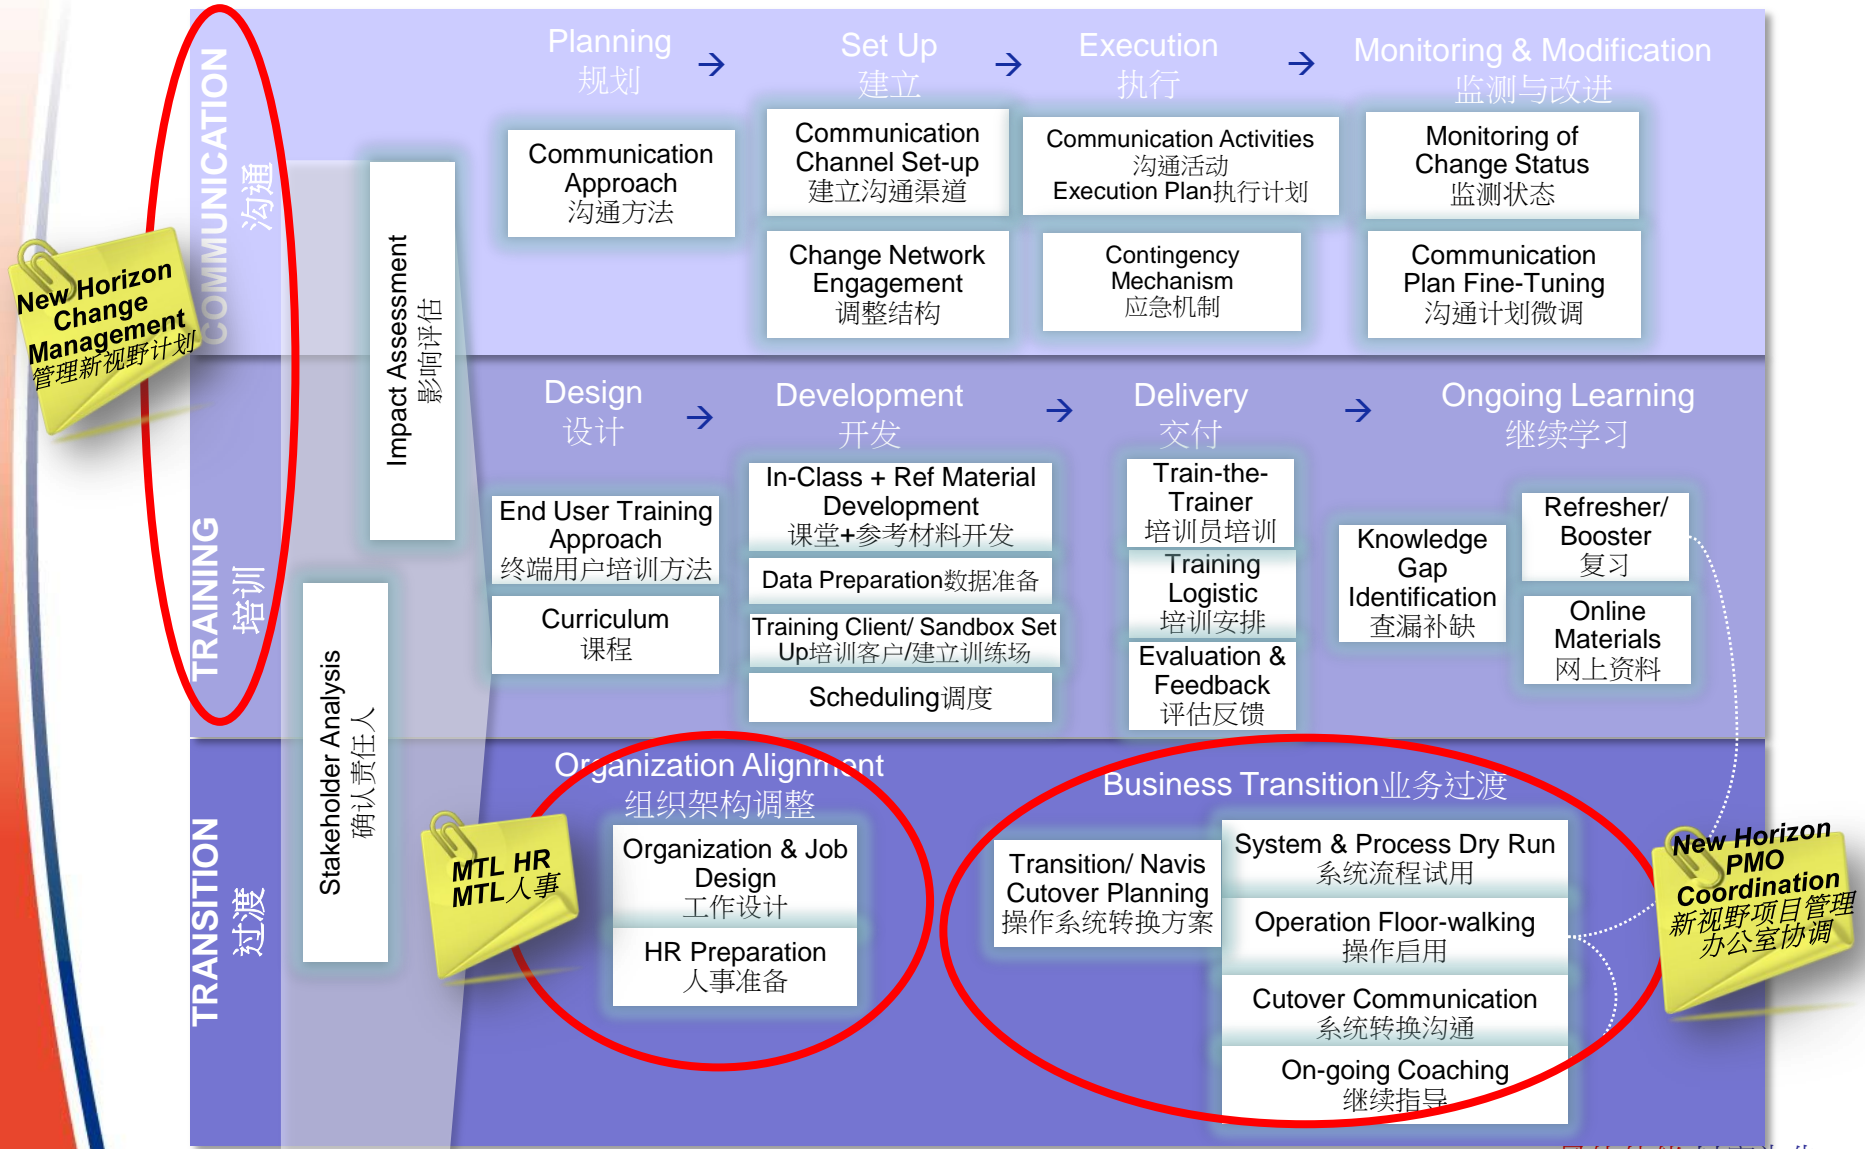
COMMUNICATION 沟通

Planning 规划 → Set Up 建立 → Execution 执行 → Monitoring & Modification 监测与改进

Communication Approach 沟通方法

Communication Channel Set-up 建立沟通渠道

Change Network Engagement 调整结构

Communication Activities 沟通活动 Execution Plan执行计划

Contingency Mechanism 应急机制

Monitoring of Change Status 监测状态

Communication Plan Fine-Tuning 沟通计划微调

New Horizon Change Management 管理新视野计划

Impact Assessment 影响评估

TRAINING 培训

Design 设计 → Development 开发 → Delivery 交付 → Ongoing Learning 继续学习

End User Training Approach 终端用户培训方法

Curriculum 课程

In-Class + Ref Material Development 课堂+参考材料开发

Data Preparation数据准备

Training Client/ Sandbox Set Up培训客户/建立训练场

Scheduling调度

Train-the-Trainer 培训员培训

Training Logistic 培训安排

Evaluation & Feedback 评估反馈

Knowledge Gap Identification 查漏补缺

Refresher/ Booster 复习

Online Materials 网上资料

TRANSITION 过渡

Stakeholder Analysis 确认责任人

MTL HR MTL人事

Organization Alignment 组织架构调整

Organization & Job Design 工作设计

HR Preparation 人事准备

Business Transition业务过渡

Transition/ Navis Cutover Planning 操作系统转换方案

System & Process Dry Run 系统流程试用

Operation Floor-walking 操作启用

Cutover Communication 系统转换沟通

On-going Coaching 继续指导

New Horizon PMO Coordination 新视野项目管理办公室协调